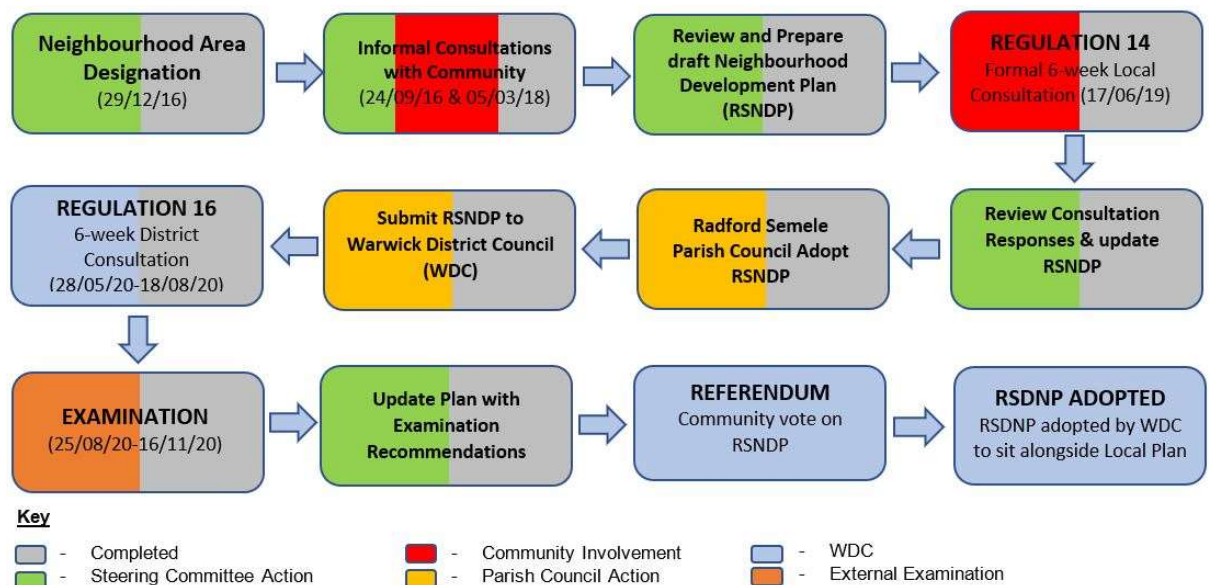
Neighbourhood Area Designation
(29/12/16)

Informal Consultations with Community
(24/09/16 & 05/03/18)

Review and Prepare draft Neighbourhood Development Plan
(RSNDP)

REGULATION 14
Formal 6-week Local Consultation (17/06/19)

Review Consultation Responses & update RSNDP

Radford Semele Parish Council Adopt RSNDP

Submit RSNDP to Warwick District Council
(WDC)

REGULATION 16
6-week District Consultation
(28/05/20-18/08/20)

EXAMINATION
(25/08/20-16/11/20)

Update Plan with Examination Recommendations

REFERENDUM
Community vote on RSNDP

RSNDP ADOPTED
RSNDP adopted by WDC to sit alongside Local Plan

Key

- Completed
- Steering Committee Action
- Community Involvement
- Parish Council Action
- WDC
- External Examination